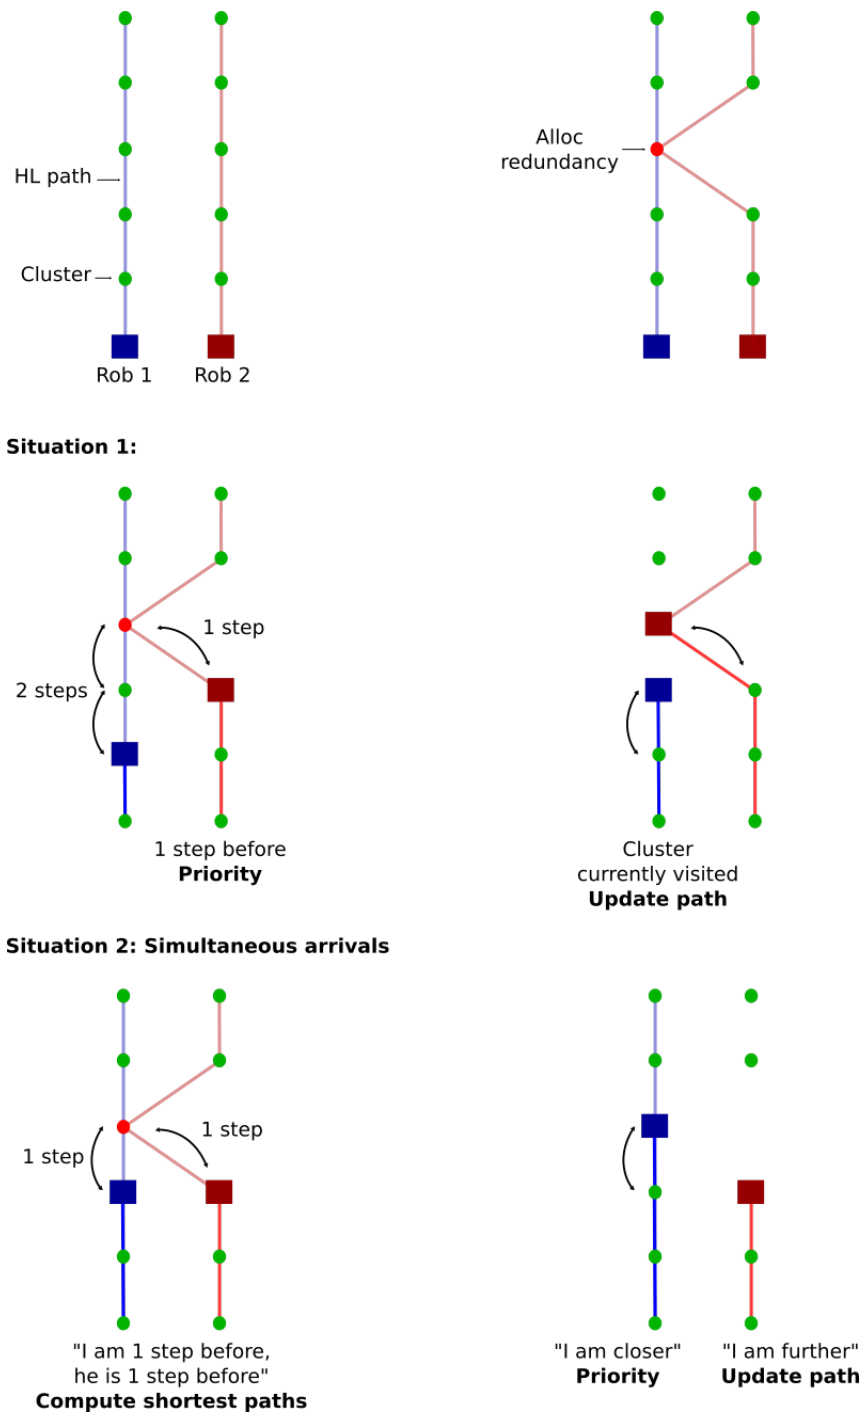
HL path

Cluster

Rob 1 Rob 2

Alloc redundancy

**Situation 1:**

2 steps

1 step

1 step before
**Priority**

Cluster currently visited
**Update path**

**Situation 2: Simultaneous arrivals**

1 step

1 step

"I am 1 step before, he is 1 step before"
**Compute shortest paths**

"I am closer"
**Priority**

"I am further"
**Update path**